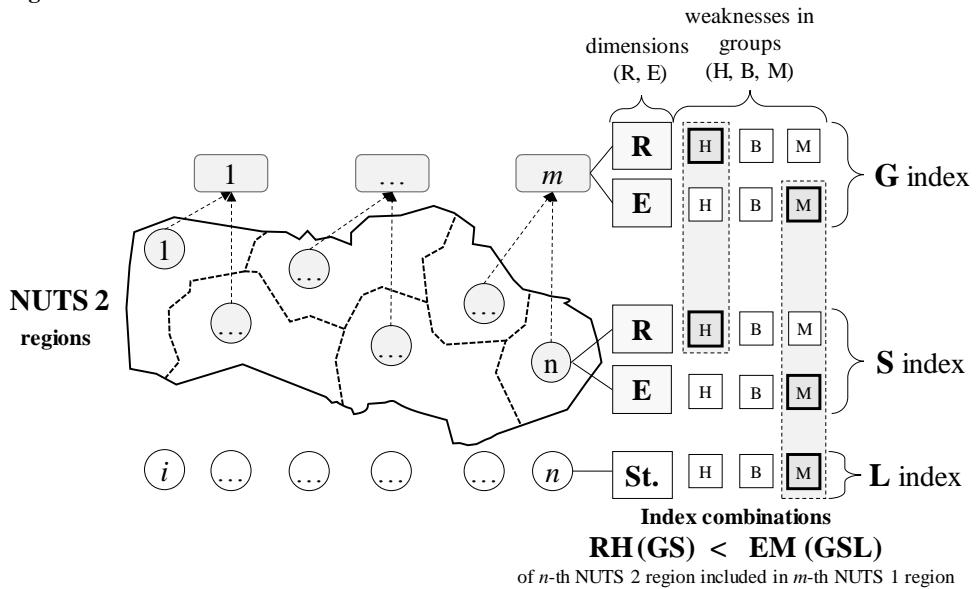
weaknesses in groups (H, B, M)

dimensions (R, E)

1 ... m

R H B M
E H B M
G index

1 ... ... ... ... n

NUTS 2 regions

R H B M
E H B M
S index

i ... ... ... ... n St. H B M L index

Index combinations
RH (GS) < EM (GSL)
of n-th NUTS 2 region included in m-th NUTS 1 region